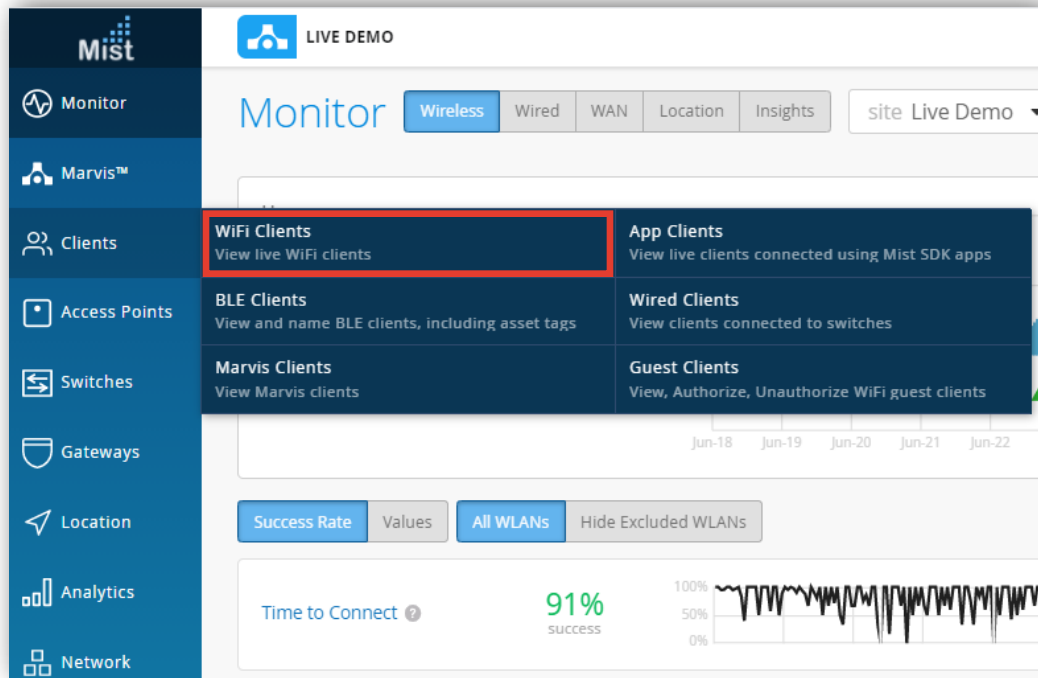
Mist

Monitor

Marvis™

Clients

Access Points

Switches

Gateways

Location

Analytics

Network

LIVE DEMO

Monitor

Wireless | Wired | WAN | Location | Insights

site Live Demo

WiFi Clients
View live WiFi clients

App Clients
View live clients connected using Mist SDK apps

BLE Clients
View and name BLE clients, including asset tags

Wired Clients
View clients connected to switches

Marvis Clients
View Marvis clients

Guest Clients
View, Authorize, Unauthorize WiFi guest clients

Jun-18 Jun-19 Jun-20 Jun-21 Jun-22

Success Rate | Values

All WLANs | Hide Excluded WLANs

Time to Connect

91%
success

100%
50%
0%